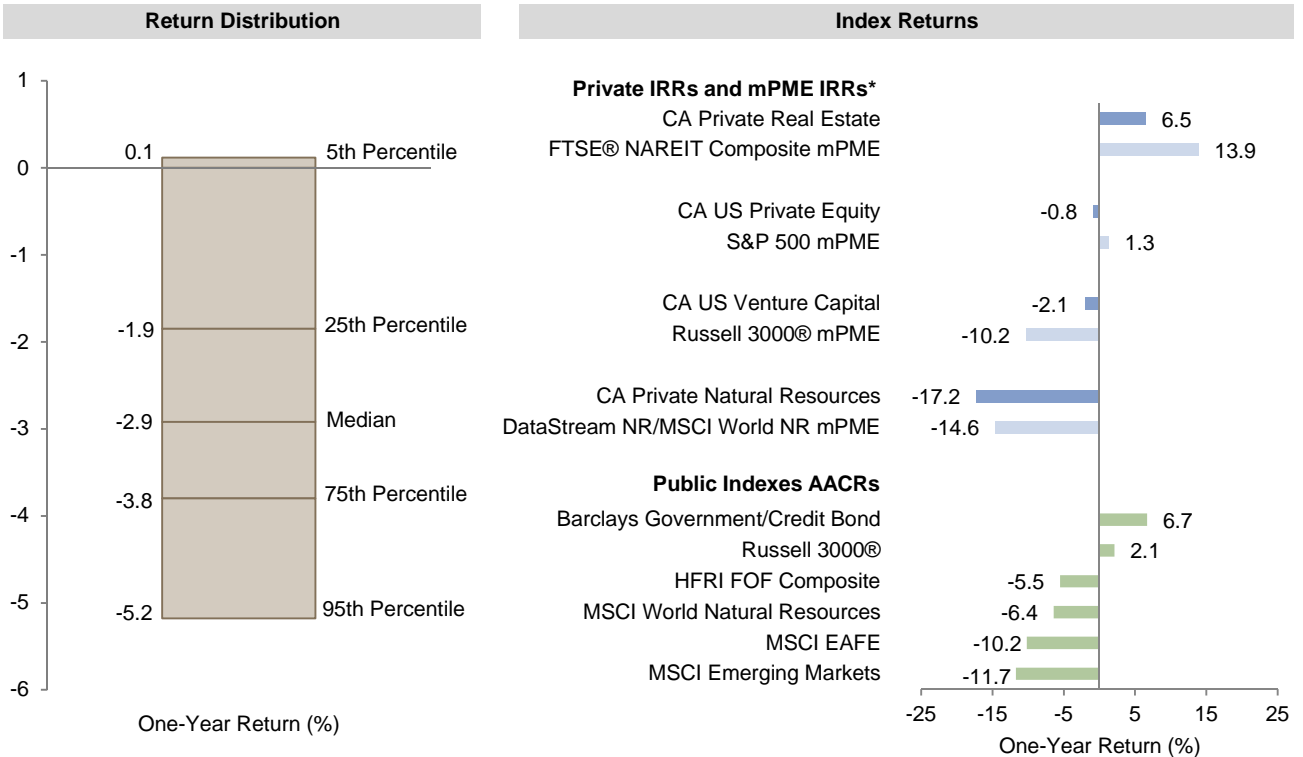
Return Distribution

1
0
-1
-2
-3
-4
-5
-6

0.1 5th Percentile
-1.9 25th Percentile
-2.9 Median
-3.8 75th Percentile
-5.2 95th Percentile

One-Year Return (%)

Index Returns

Private IRRs and mPME IRRs*
CA Private Real Estate 6.5
FTSE® NAREIT Composite mPME 13.9
CA US Private Equity -0.8
S&P 500 mPME 1.3
CA US Venture Capital -2.1
Russell 3000® mPME -10.2
CA Private Natural Resources -17.2
DataStream NR/MSCI World NR mPME -14.6

Public Indexes AACRs
Barclays Government/Credit Bond 6.7
Russell 3000® 2.1
HFRI FOF Composite -5.5
MSCI World Natural Resources -6.4
MSCI EAFE -10.2
MSCI Emerging Markets -11.7

-25 -15 -5 5 15 25
One-Year Return (%)